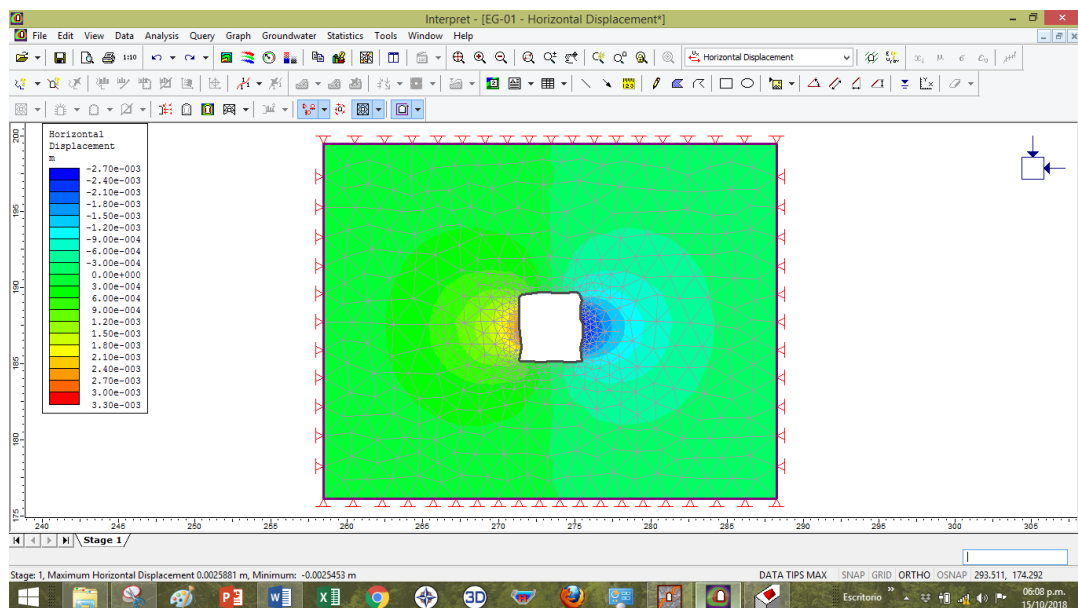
Interpret - [EG-01 - Horizontal Displacement*]

File Edit View Data Analysis Query Graph Groundwater Statistics Tools Window Help

Horizontal Displacement

Horizontal
Displacement
m

| |
|---|
| -2.70e-003 |
| -2.40e-003 |
| -2.10e-003 |
| -1.80e-003 |
| -1.50e-003 |
| -1.20e-003 |
| -9.00e-004 |
| -6.00e-004 |
| -3.00e-004 |
| 0.00e+000 |
| 3.00e-004 |
| 6.00e-004 |
| 9.00e-004 |
| 1.20e-003 |
| 1.50e-003 |
| 1.80e-003 |
| 2.10e-003 |
| 2.40e-003 |
| 2.70e-003 |
| 3.00e-003 |
| 3.30e-003 |

200 195 190 185 180 175

240 245 250 255 260 265 270 275 280 285 290 295 300 305

Stage 1

Stage: 1, Maximum Horizontal Displacement 0.0025881 m, Minimum: -0.0025453 m

DATA TIPS MAX SNAP GRID ORTHO OSNAP 293.511, 174.292

Escritorio

06:08 p.m.
15/10/2018